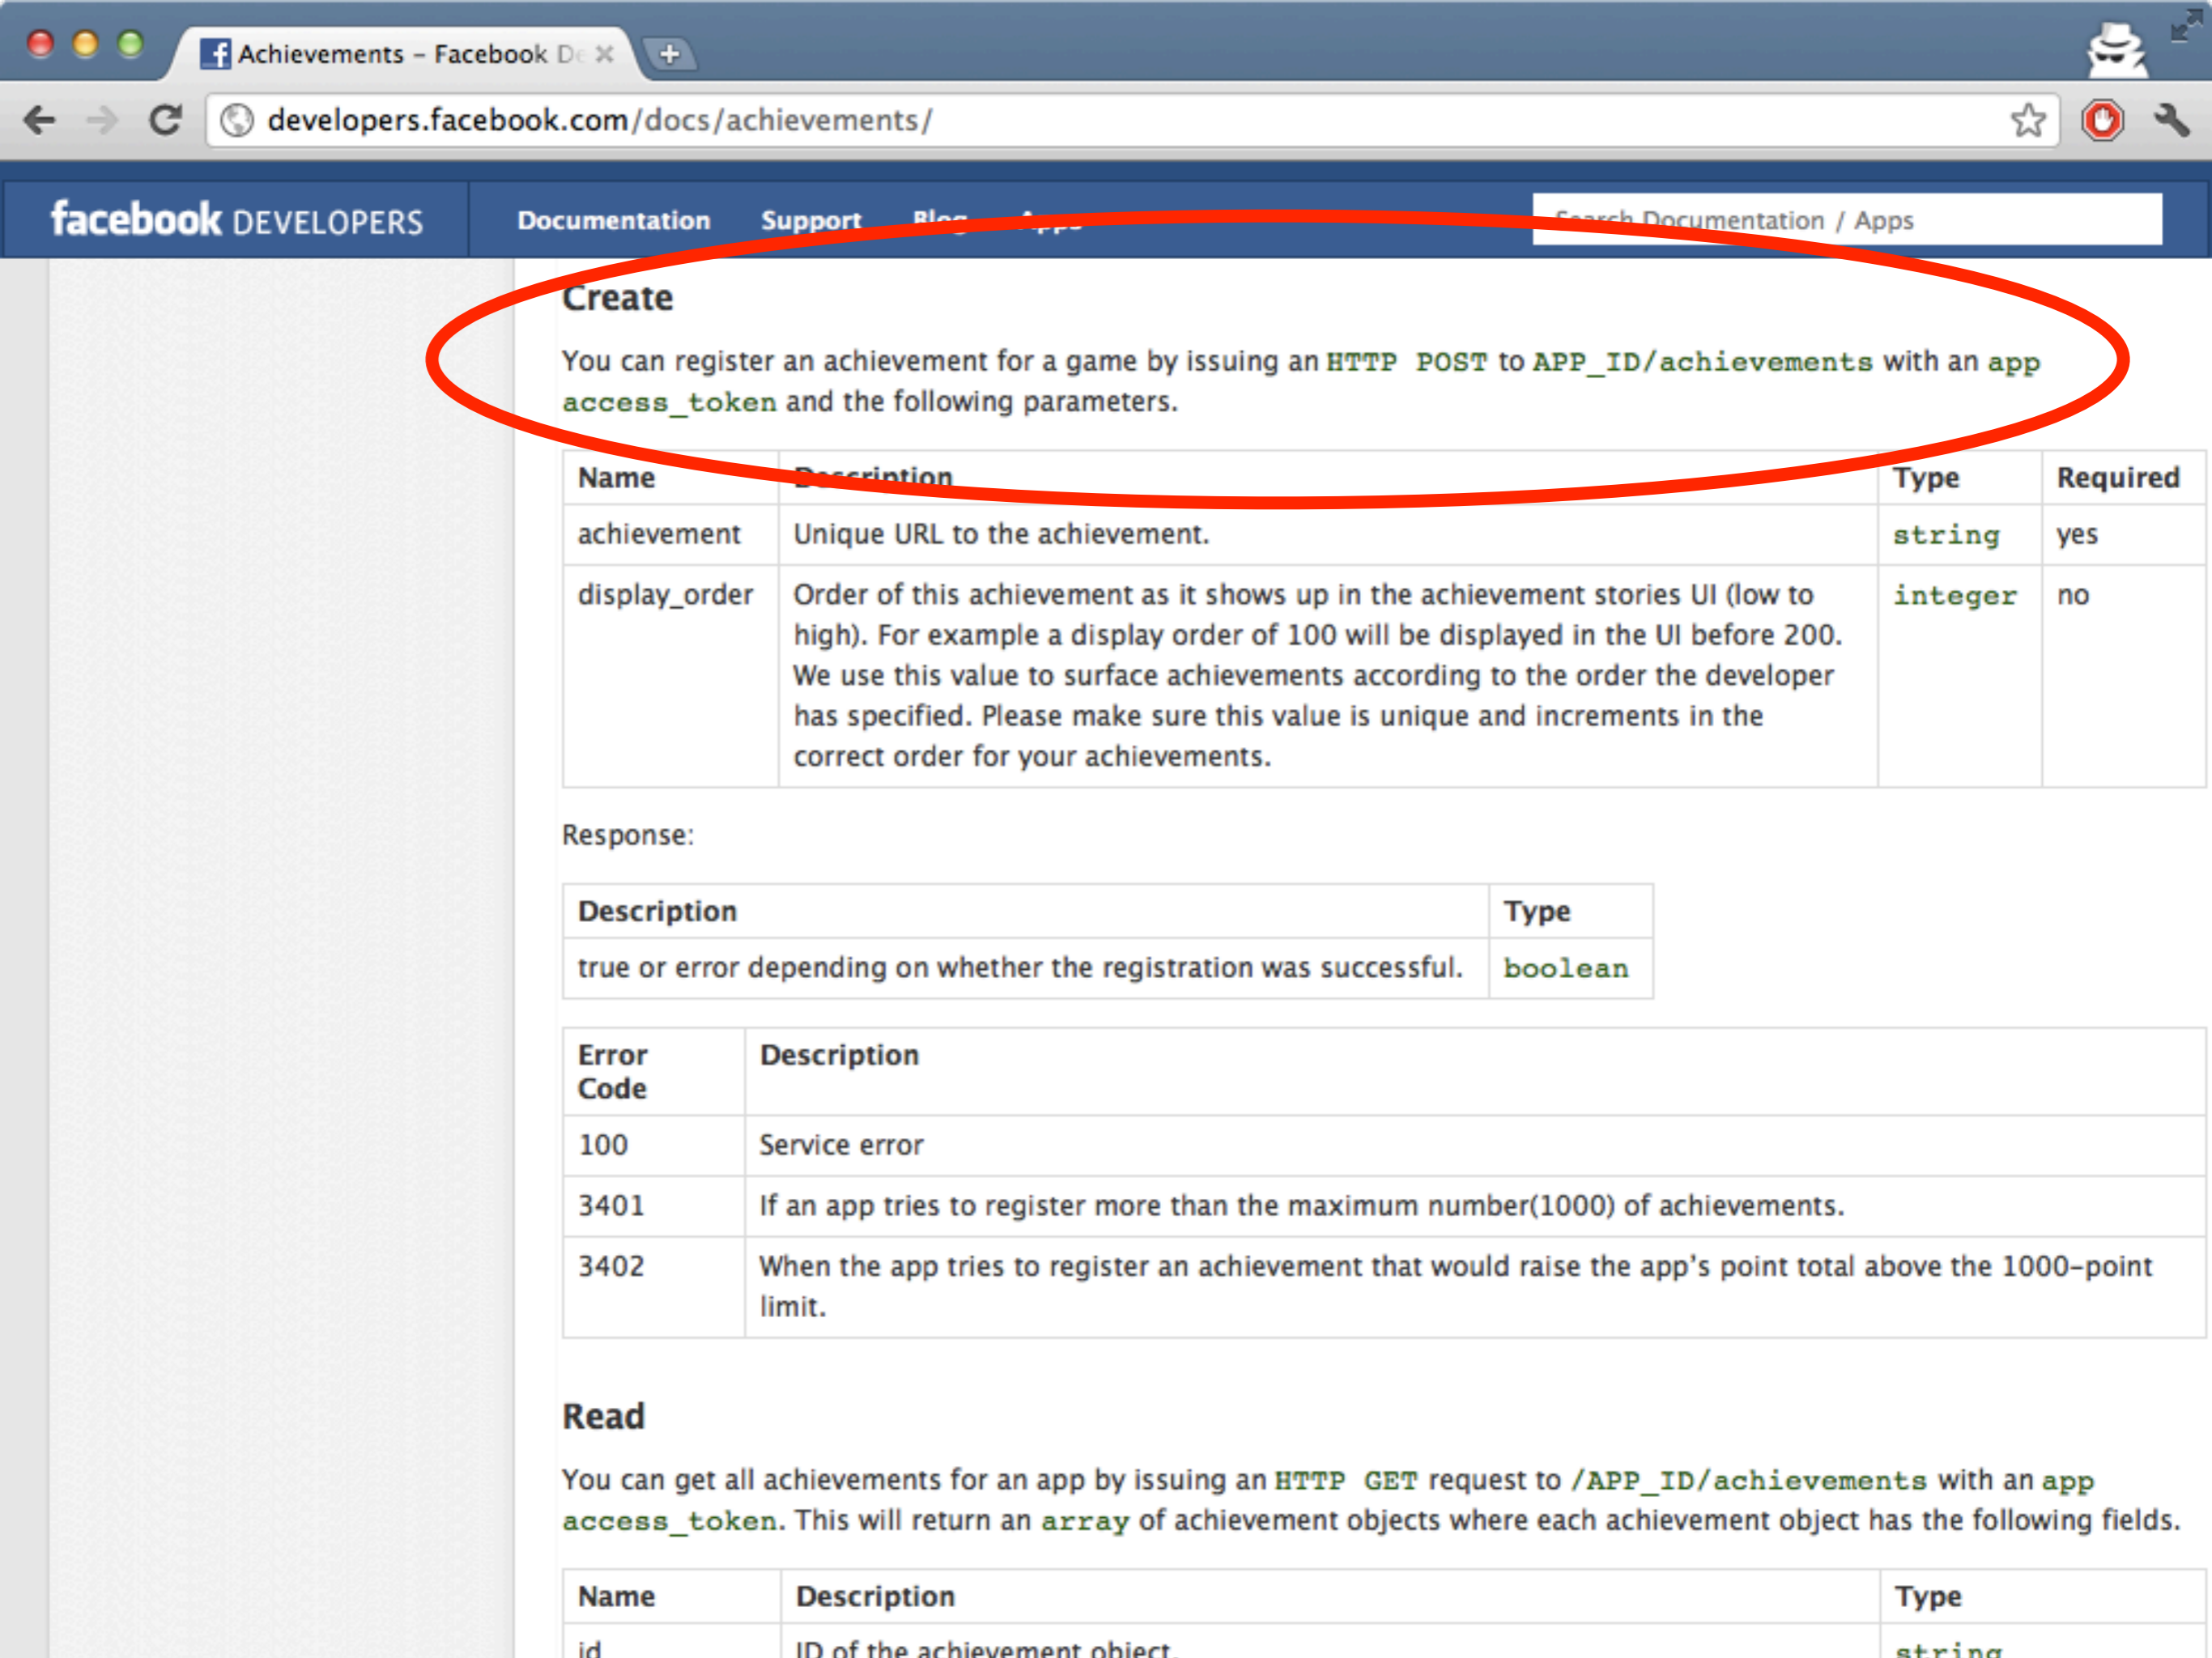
Achievements – Facebook De

developers.facebook.com/docs/achievements/

facebook DEVELOPERS Documentation Support Blog Apps

Search Documentation / Apps

Create

You can register an achievement for a game by issuing an HTTP POST to APP_ID/achievements with an app access_token and the following parameters.

| Name | Description | Type | Required |
|---|---|---|---|
| achievement | Unique URL to the achievement. | string | yes |
| display_order | Order of this achievement as it shows up in the achievement stories UI (low to high). For example a display order of 100 will be displayed in the UI before 200. We use this value to surface achievements according to the order the developer has specified. Please make sure this value is unique and increments in the correct order for your achievements. | integer | no |

Response:

| Description | Type |
|---|---|
| true or error depending on whether the registration was successful. | boolean |

| Error Code | Description |
|---|---|
| 100 | Service error |
| 3401 | If an app tries to register more than the maximum number(1000) of achievements. |
| 3402 | When the app tries to register an achievement that would raise the app's point total above the 1000-point limit. |

Read

You can get all achievements for an app by issuing an HTTP GET request to /APP_ID/achievements with an app access_token. This will return an array of achievement objects where each achievement object has the following fields.

| Name | Description | Type |
|---|---|---|
| id | ID of the achievement object. | string |